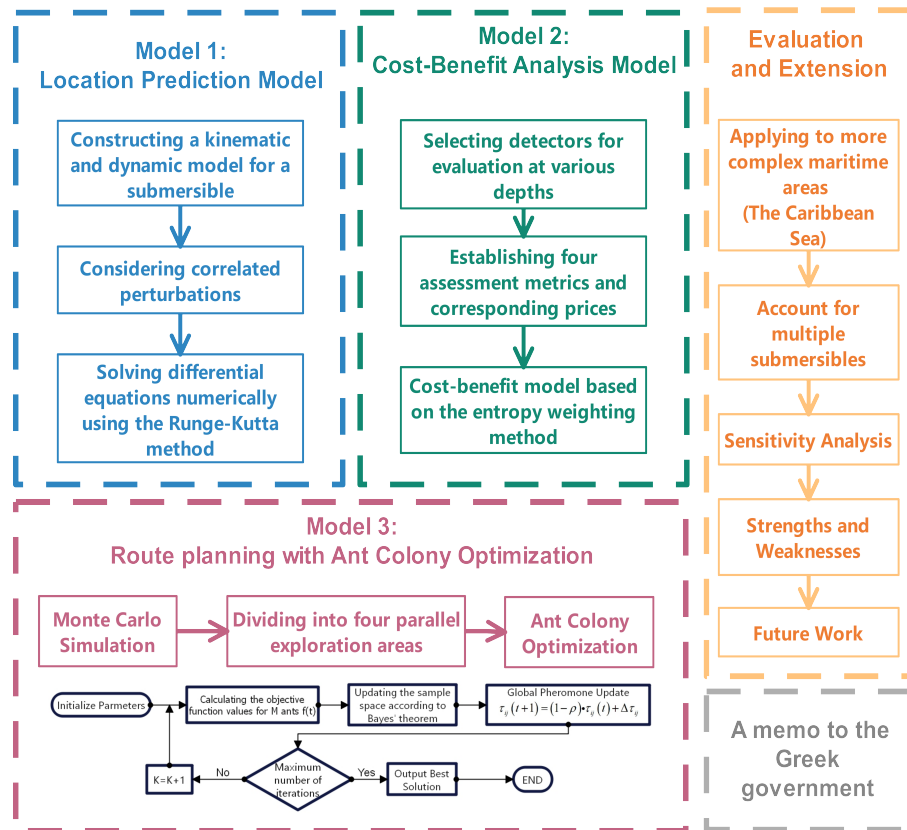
Model 1:
Location Prediction Model

Constructing a kinematic and dynamic model for a submersible

Considering correlated perturbations

Solving differential equations numerically using the Runge-Kutta method

Model 2:
Cost-Benefit Analysis Model

Selecting detectors for evaluation at various depths

Establishing four assessment metrics and corresponding prices

Cost-benefit model based on the entropy weighting method

Evaluation and Extension

Applying to more complex maritime areas (The Caribbean Sea)

Account for multiple submersibles

Sensitivity Analysis

Strengths and Weaknesses

Future Work

Model 3:
Route planning with Ant Colony Optimization

Monte Carlo Simulation

Dividing into four parallel exploration areas

Ant Colony Optimization

Initialize Parmeters

Calculating the objective function values for M ants f(t)

Updating the sample space according to Bayes' theorem

Global Pheromone Update
$\tau_{ij}(t+1)=(1-\rho)\bullet\tau_{ij}(t)+\Delta\tau_{ij}$

K=K+1

No

Maximum number of iterations

Yes

Output Best Solution

END

A memo to the Greek government